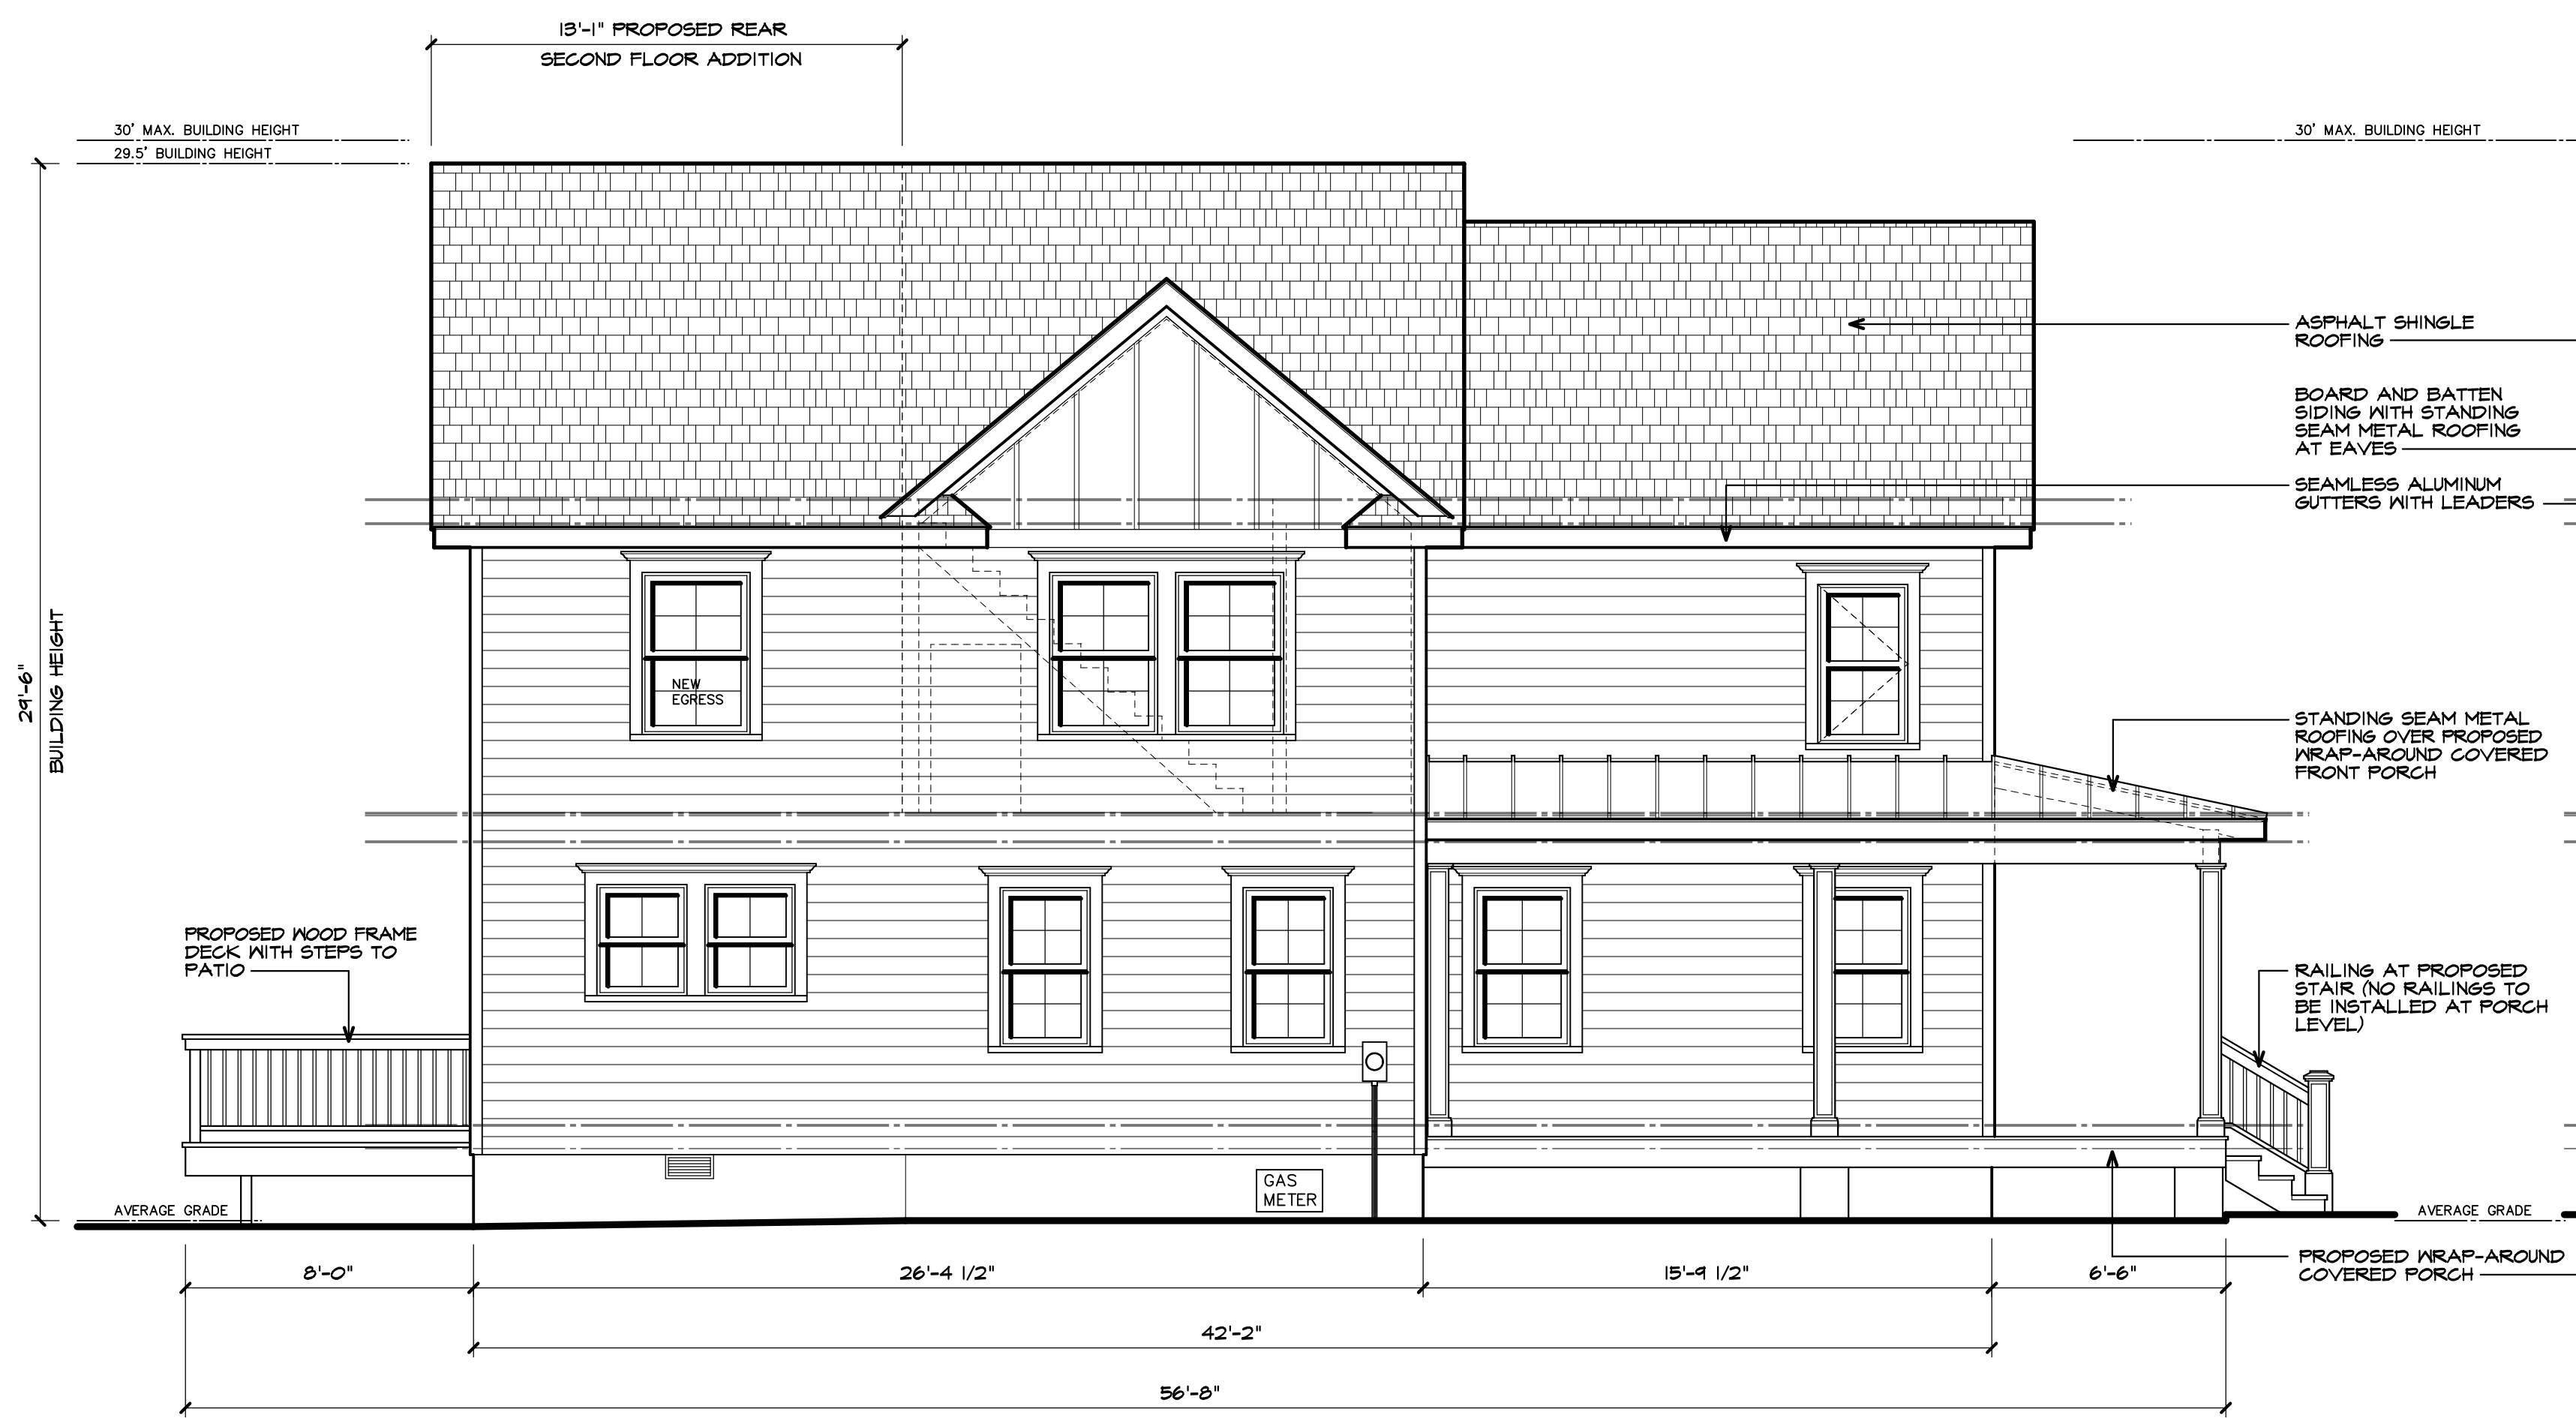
13'-1" PROPOSED REAR
SECOND FLOOR ADDITION

30' MAX. BUILDING HEIGHT
29.5' BUILDING HEIGHT

30' MAX. BUILDING HEIGHT

ASPHALT SHINGLE ROOFING

BOARD AND BATTEN SIDING WITH STANDING SEAM METAL ROOFING AT EAVES

SEAMLESS ALUMINUM GUTTERS WITH LEADERS

29'-6"
BUILDING HEIGHT

NEW EGRESS

STANDING SEAM METAL ROOFING OVER PROPOSED WRAP-AROUND COVERED FRONT PORCH

PROPOSED WOOD FRAME DECK WITH STEPS TO PATIO

RAILING AT PROPOSED STAIR (NO RAILINGS TO BE INSTALLED AT PORCH LEVEL)

GAS METER

AVERAGE GRADE

AVERAGE GRADE

PROPOSED WRAP-AROUND COVERED PORCH

8'-0"
26'-4 1/2"
15'-9 1/2"
6'-6"
42'-2"
56'-8"